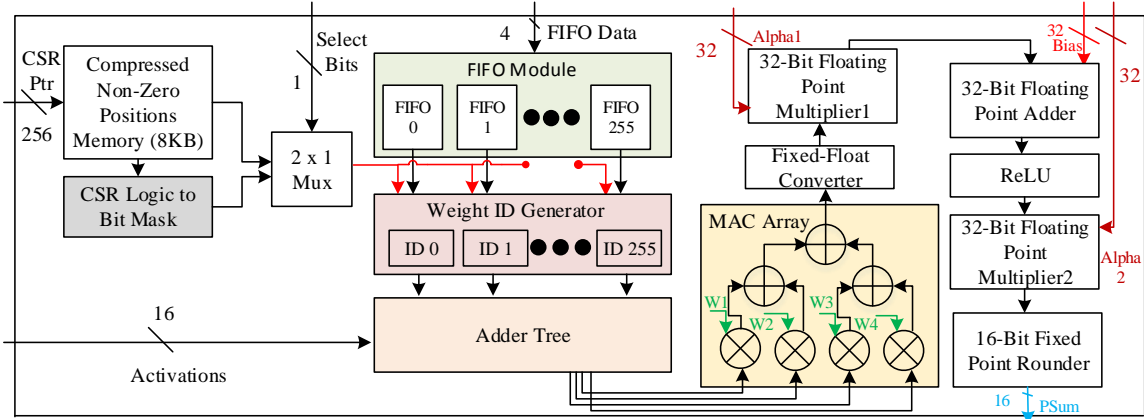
CSR Ptr
256
Compressed Non-Zero Positions Memory (8KB)
CSR Logic to Bit Mask
1
Select Bits
2 x 1 Mux
4
FIFO Data
FIFO Module
FIFO 0
FIFO 1
FIFO 255
Weight ID Generator
ID 0
ID 1
ID 255
16
Activations
Adder Tree
32
Alpha1
32-Bit Floating Point Multiplier1
Fixed-Float Converter
MAC Array
W1
W2
W3
W4
32
Bias
32
32-Bit Floating Point Adder
ReLU
32-Bit Floating Point Multiplier2
Alpha 2
16-Bit Fixed Point Rounder
16
PSum